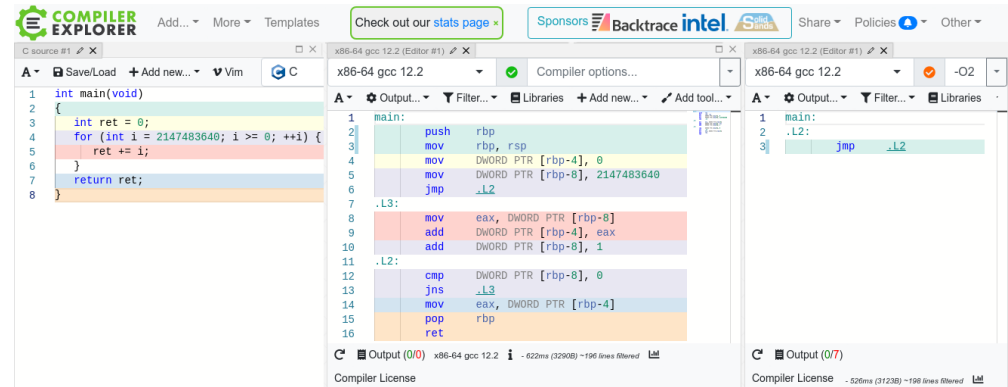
COMPILER EXPLORER Add... More Templates Check out our stats page × Sponsors Backtrace intel. Solid Sands Share Policies Other

C source #1 ✕
A Save/Load + Add new... Vim C

```
1 int main(void)
2 {
3     int ret = 0;
4     for (int i = 2147483640; i >= 0; ++i) {
5         ret += i;
6     }
7     return ret;
8 }
```

x86-64 gcc 12.2 (Editor #1) ✕
x86-64 gcc 12.2 Compiler options...
A Output... Filter... Libraries + Add new... Add tool...

```
1  main:
2          push    rbp
3          mov     rbp, rsp
4          mov     DWORD PTR [rbp-4], 0
5          mov     DWORD PTR [rbp-8], 2147483640
6          jmp     .L2
7  .L3:
8          mov     eax, DWORD PTR [rbp-8]
9          add     DWORD PTR [rbp-4], eax
10         add     DWORD PTR [rbp-8], 1
11 .L2:
12         cmp     DWORD PTR [rbp-8], 0
13         jns     .L3
14         mov     eax, DWORD PTR [rbp-4]
15         pop     rbp
16         ret
```

Output (0/0) x86-64 gcc 12.2 - 622ms (3290B) ~196 lines filtered
Compiler License

x86-64 gcc 12.2 (Editor #1) ✕
x86-64 gcc 12.2 -O2
A Output... Filter... Libraries

```
1 main:
2 .L2:
3         jmp     .L2
```

Output (0/7)
Compiler License - 526ms (3123B) ~198 lines filtered